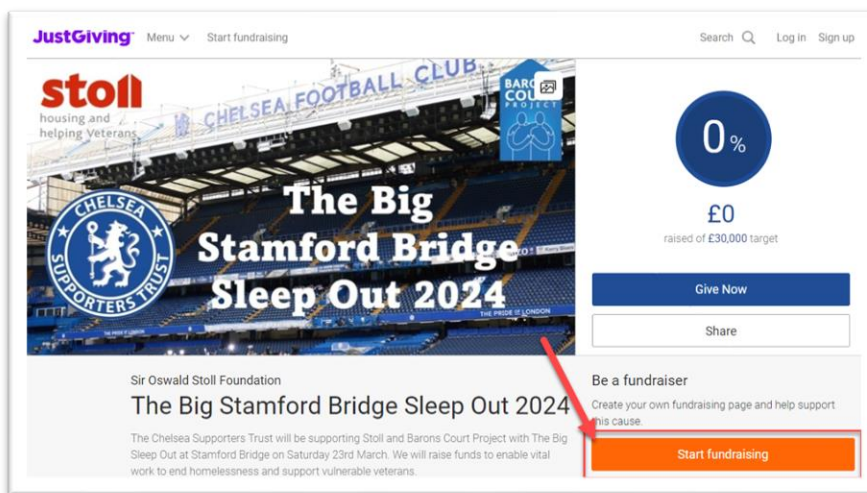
JustGiving Menu Start fundraising Search Log in Sign up

stoll
housing and helping Veterans

CHELSEA FOOTBALL CLUB

BARONS COURT PROJECT

CHELSEA SUPPORTERS TRUST

The Big Stamford Bridge Sleep Out 2024

THE PRIDE OF LONDON

0%

£0
raised of £30,000 target

Give Now

Share

Sir Oswald Stoll Foundation
The Big Stamford Bridge Sleep Out 2024

The Chelsea Supporters Trust will be supporting Stoll and Barons Court Project with The Big Sleep Out at Stamford Bridge on Saturday 23rd March. We will raise funds to enable vital work to end homelessness and support vulnerable veterans.

Be a fundraiser
Create your own fundraising page and help support this cause.

Start fundraising